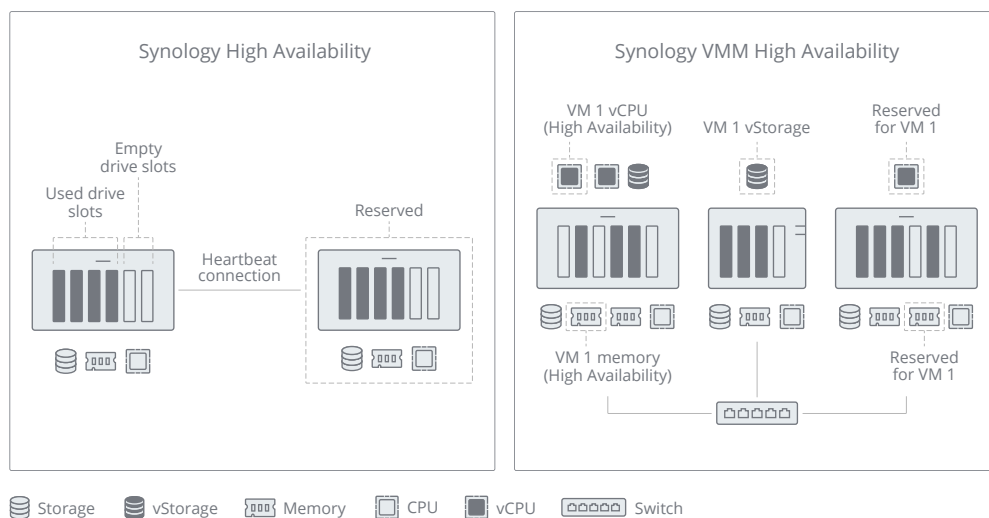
Synology High Availability

Empty drive slots

Used drive slots

Reserved

Heartbeat connection

Synology VMM High Availability

VM 1 vCPU (High Availability)

VM 1 vStorage

Reserved for VM 1

VM 1 memory (High Availability)

Reserved for VM 1

Storage vStorage Memory CPU vCPU Switch